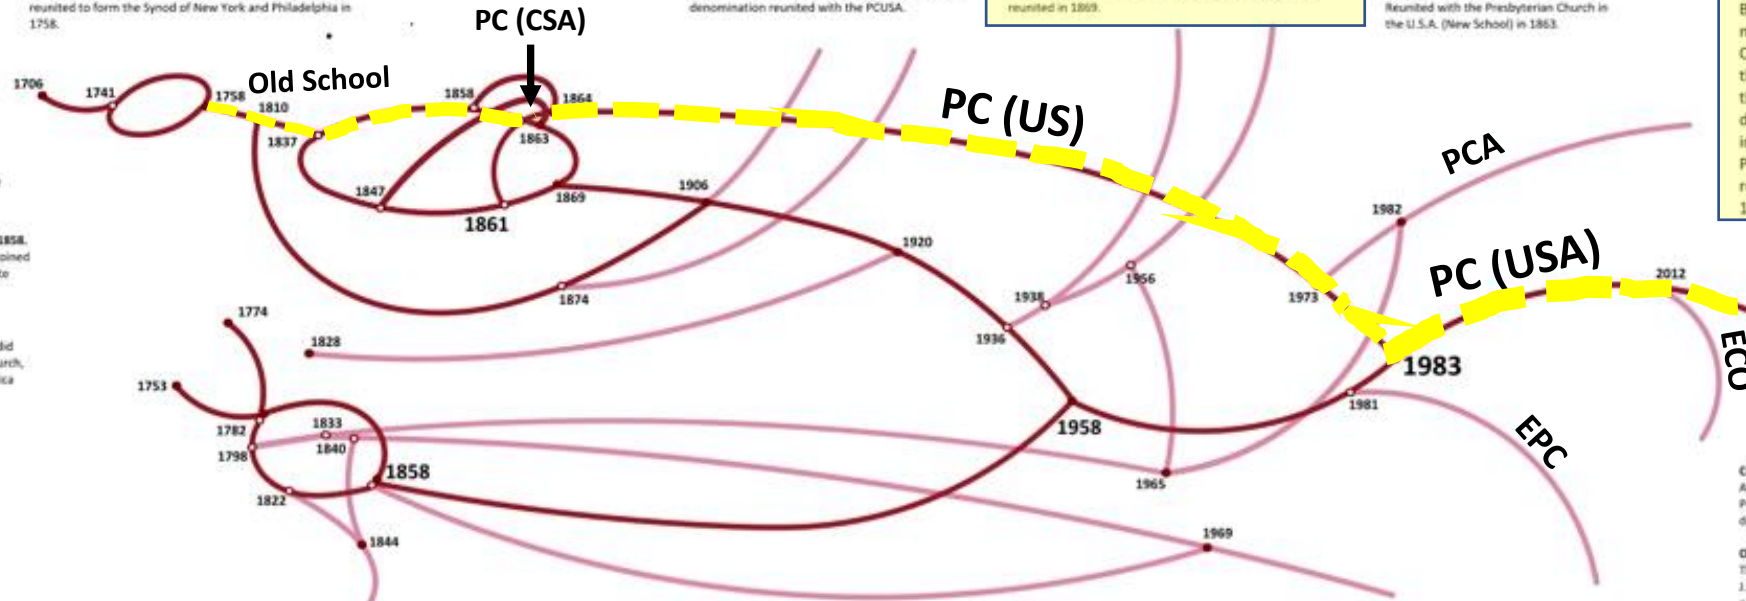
reunited to form the Synod of New York and Philadelphia in 1758.

denomination reunited with the PCUSA.

reunited in 1869.

Reunited with the Presbyterian Church in the U.S.A. (New School) in 1863.

PC (CSA)

Old School

PC (US)

PCA

PC (USA)

ECO

EPC

1706
1741
1758
1810
1837
1858
1864
1863
1847
1861
1869
1906
1874
1920
1938
1936
1956
1973
1982
1983
2012
1981
1958
1965
1969
1774
1828
1753
1782
1798
1833
1840
1858
1822
1844